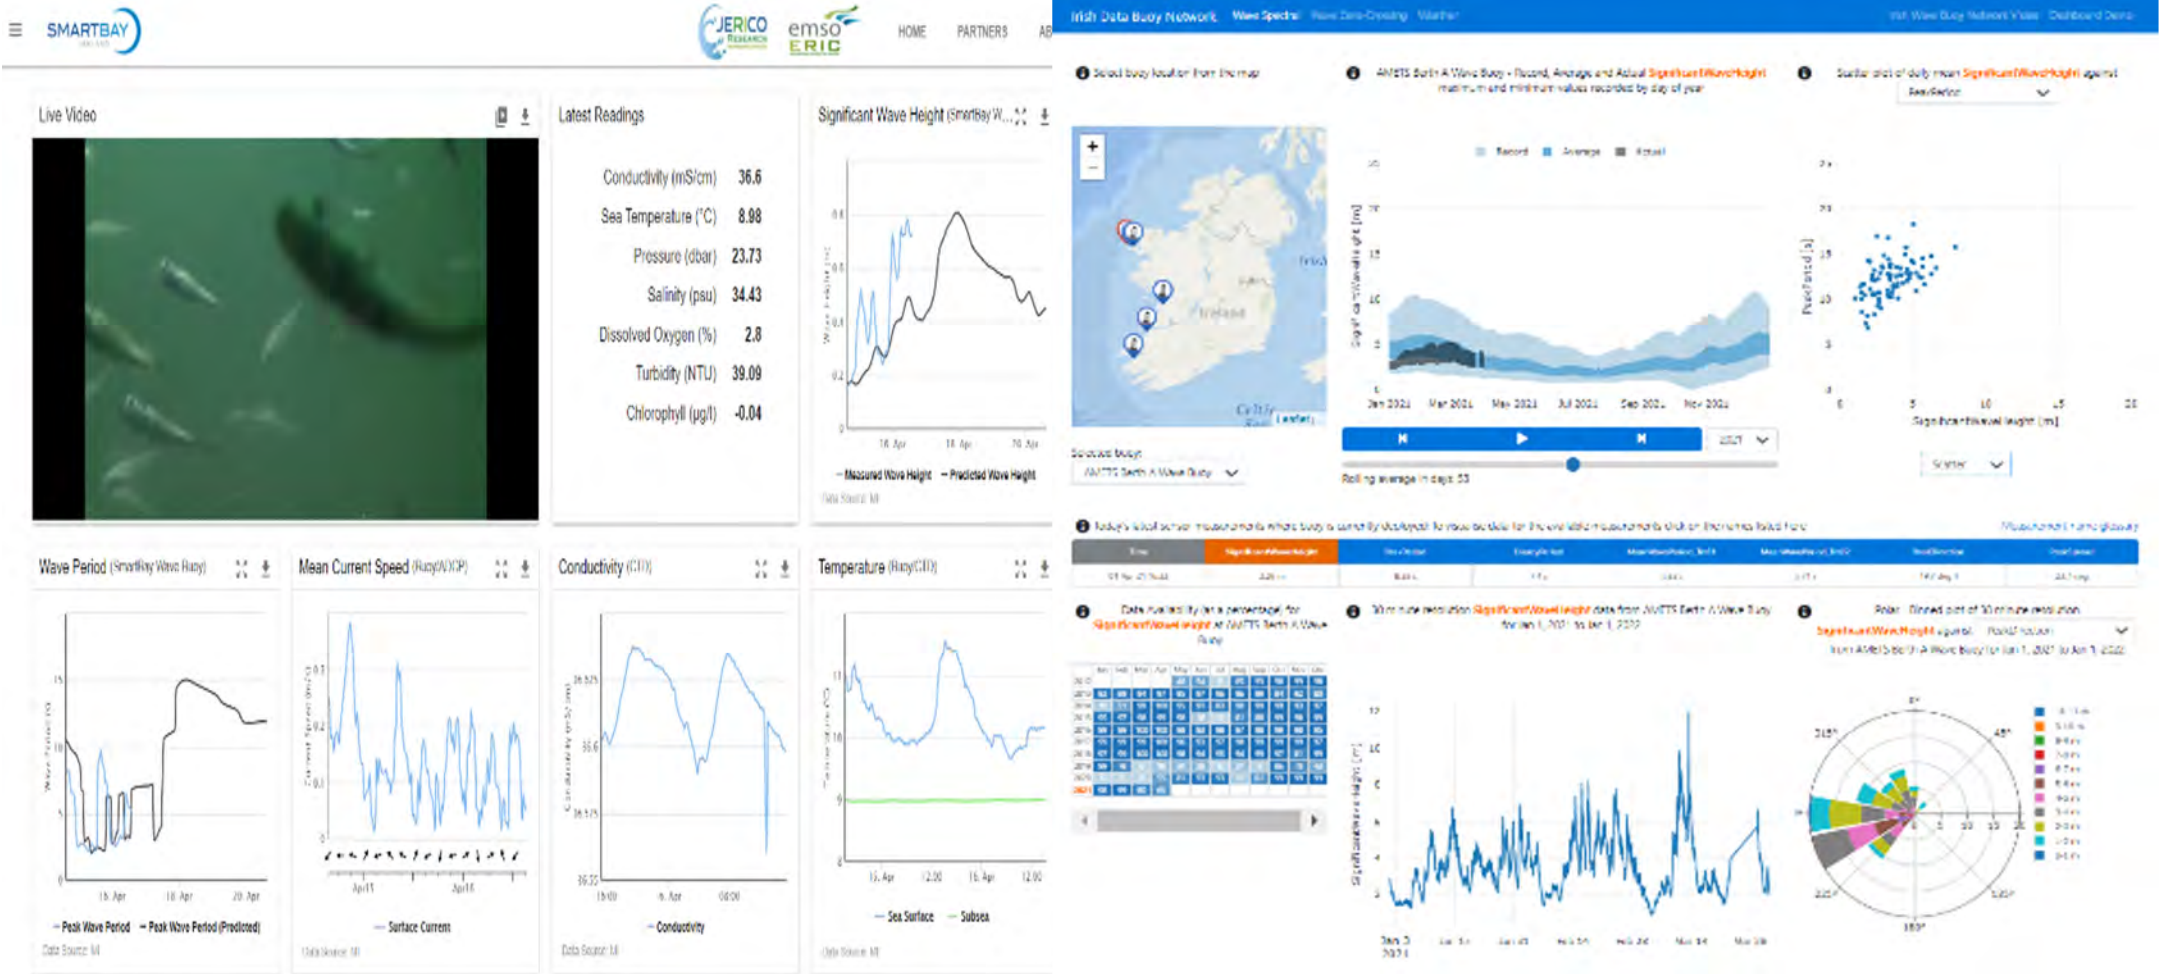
SMARTBAY

JERICO RESEARCH emso ERIC HOME PARTNERS AB

Live Video

Latest Readings

| | |
|---|---|
| Conductivity (mS/cm) | 36.6 |
| Sea Temperature (°C) | 8.98 |
| Pressure (dbar) | 23.73 |
| Salinity (psu) | 34.43 |
| Dissolved Oxygen (%) | 2.8 |
| Turbidity (NTU) | 39.09 |
| Chlorophyll (µg/l) | -0.04 |

Significant Wave Height (SmartBay W...

16 Apr 18 Apr 20 Apr

Measured Wave Height Predicted Wave Height

Data Source: MI

Wave Period (SmartBay Wave Buoy)

16 Apr 18 Apr 20 Apr

Peak Wave Period Peak Wave Period (Predicted)

Data Source: MI

Mean Current Speed (Buoy/ADCP)

April 1 April 8

Surface Current

Data Source: MI

Conductivity (CTD)

Conductivity

Data Source: MI

Temperature (Buoy/CTD)

15. Apr 12:00 16. Apr 12:00

Sea Surface Subsea

Data Source: MI

Irish Data Buoy Network Wave Spectra

Select buoy location from the map

Selected buoy:

Ireland

Leaflet

Record Average Actual

Jan 2021 Mar 2021 May 2021 Jul 2021 Sep 2021 Nov 2021

2021

Rolling average in days: 53

Significant Wave Height [m]

Scatter

Polar

Significant Wave Height

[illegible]